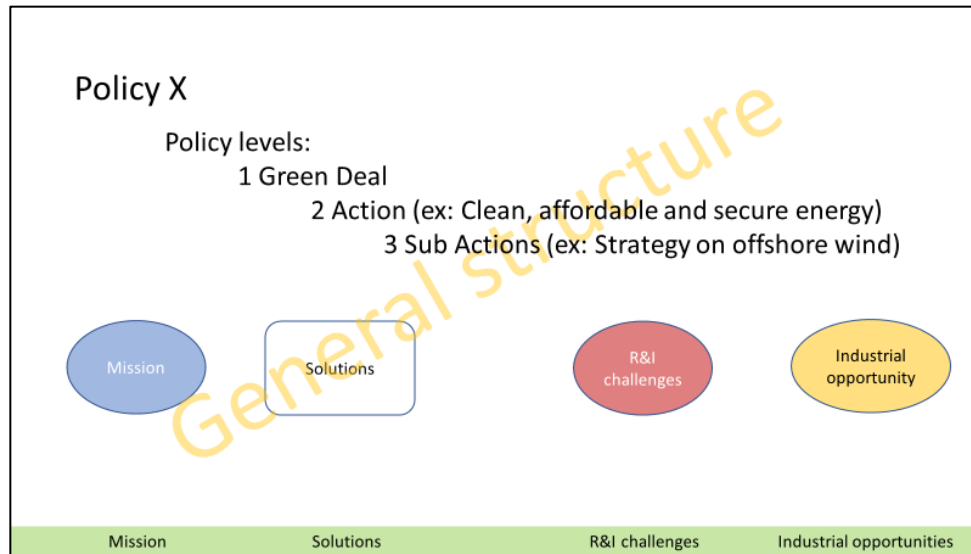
Policy X

Policy levels:
1 Green Deal
2 Action (ex: Clean, affordable and secure energy)
3 Sub Actions (ex: Strategy on offshore wind)

General structure

Mission

Solutions

R&I challenges

Industrial opportunity

Mission Solutions R&I challenges Industrial opportunities